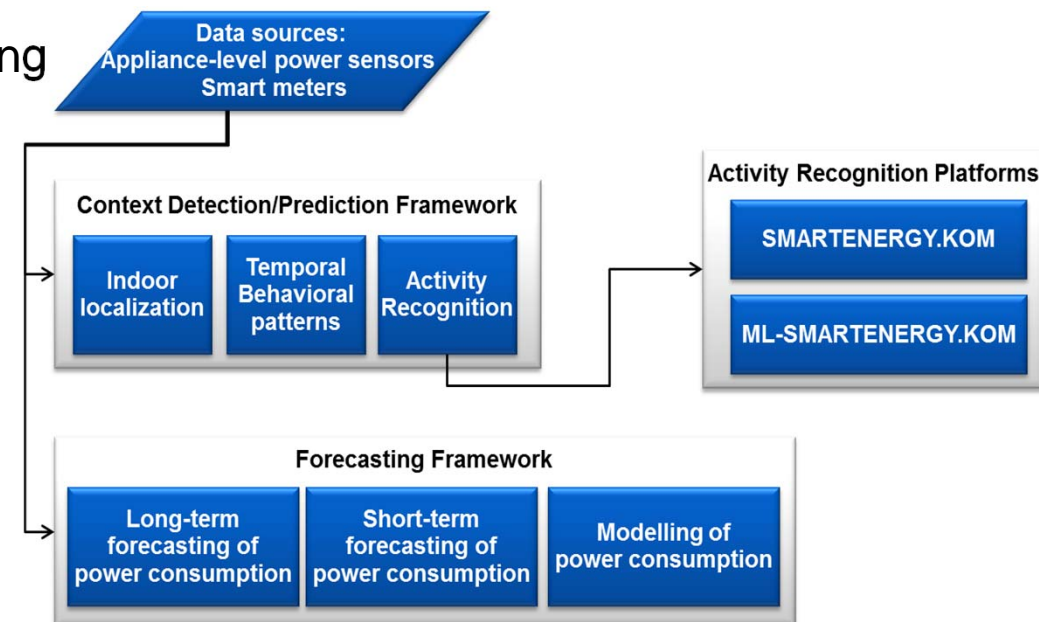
ng

Data sources:
Appliance-level power sensors
Smart meters

Context Detection/Prediction Framework

Indoor localization

Temporal Behavioral patterns

Activity Recognition

Activity Recognition Platforms

SMARTENERGY.KOM

ML-SMARTENERGY.KOM

Forecasting Framework

Long-term forecasting of power consumption

Short-term forecasting of power consumption

Modelling of power consumption